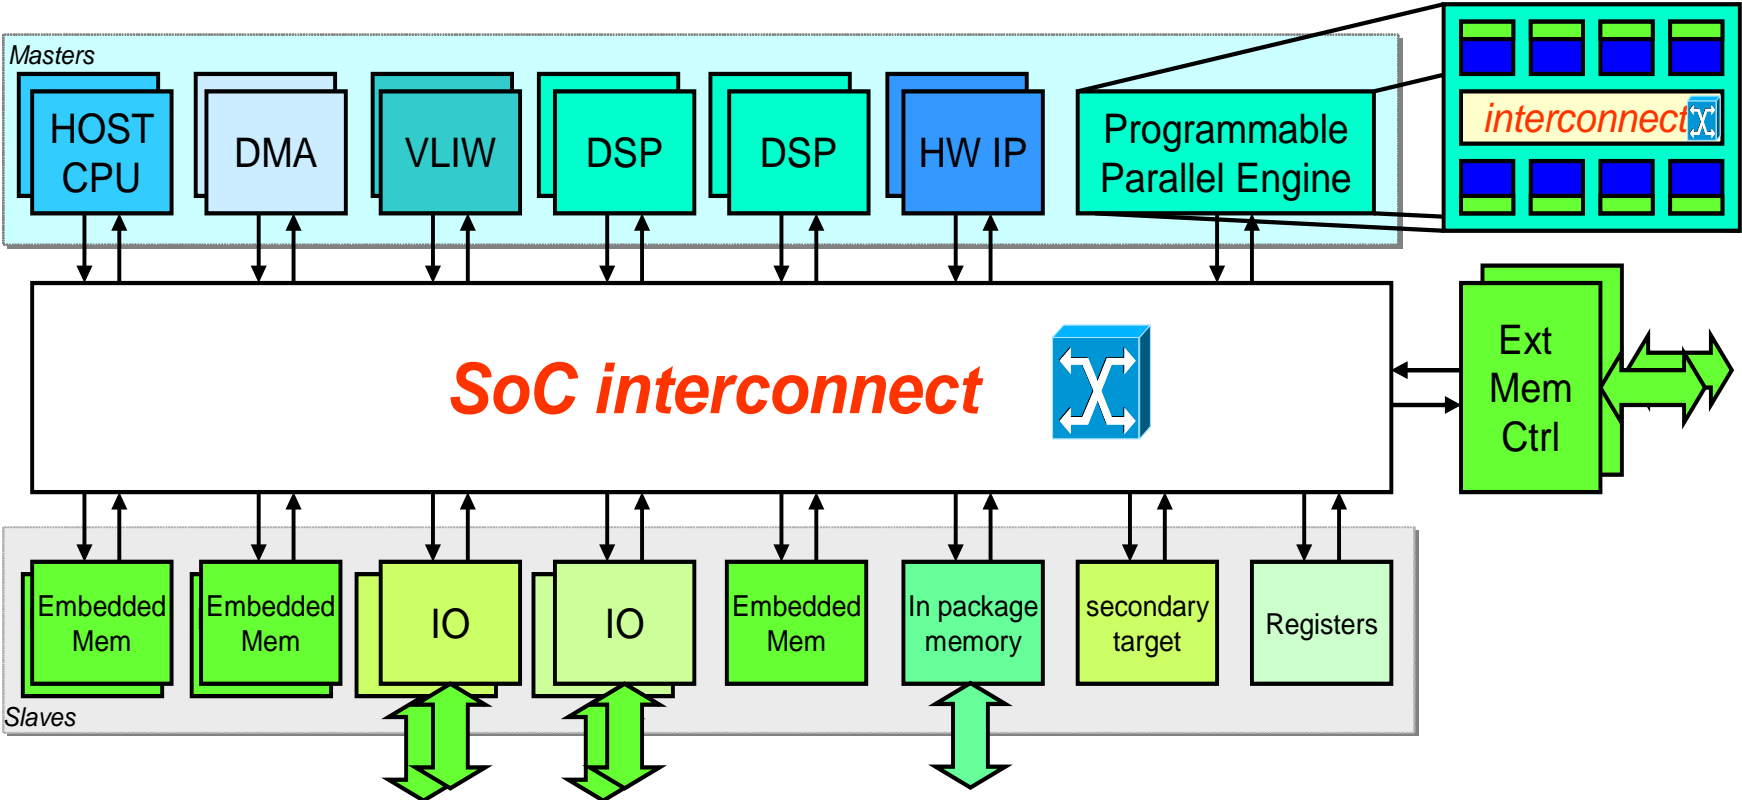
Masters

HOST CPU

DMA

VLIW

DSP

DSP

HW IP

Programmable Parallel Engine

interconnect

SoC interconnect

Ext Mem Ctrl

Embedded Mem

Embedded Mem

IO

IO

Embedded Mem

In package memory

secondary target

Registers

Slaves